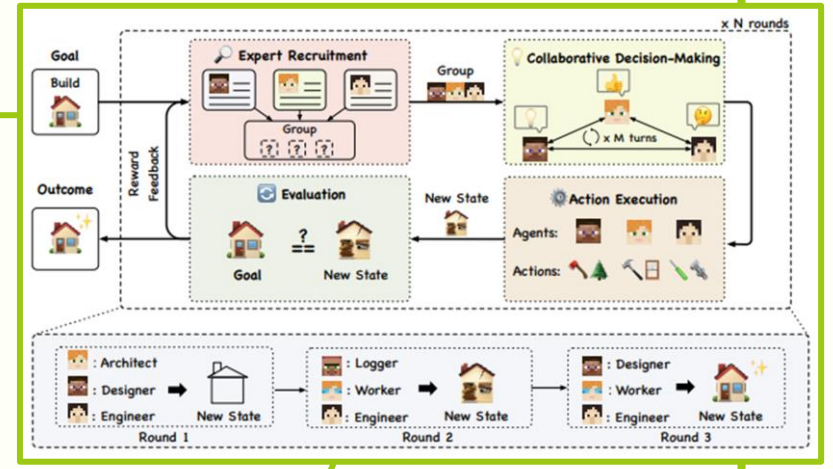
x N rounds

Goal

Build

Expert Recruitment

Group

Group

Collaborative Decision-Making

x M turns

Reward Feedback

Outcome

Evaluation

Goal

$\stackrel{?}{==}$

New State

New State

Action Execution

Agents:

Actions:

: Architect

: Designer

: Engineer

New State

Round 1

: Logger

: Worker

: Engineer

New State

Round 2

: Designer

: Worker

: Engineer

New State

Round 3